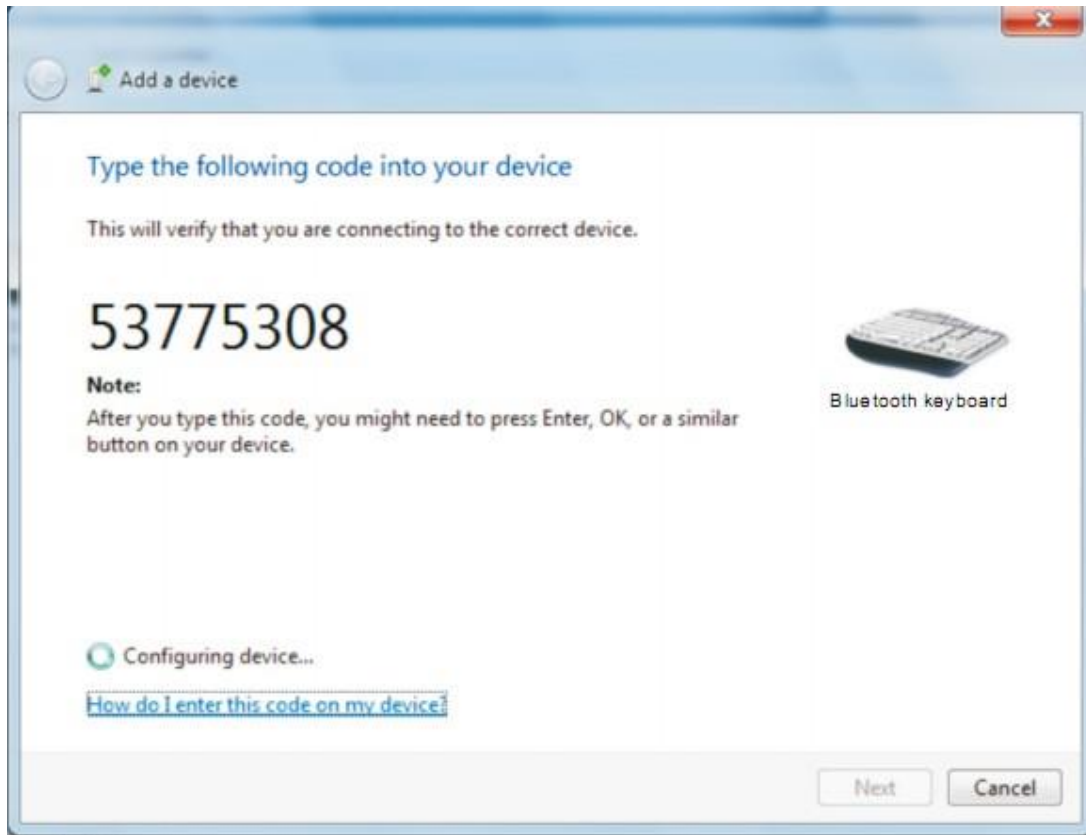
Add a device

Type the following code into your device

This will verify that you are connecting to the correct device.

53775308

Note:
After you type this code, you might need to press Enter, OK, or a similar button on your device.

Bluetooth keyboard

Configuring device...

How do I enter this code on my device?

Next
Cancel